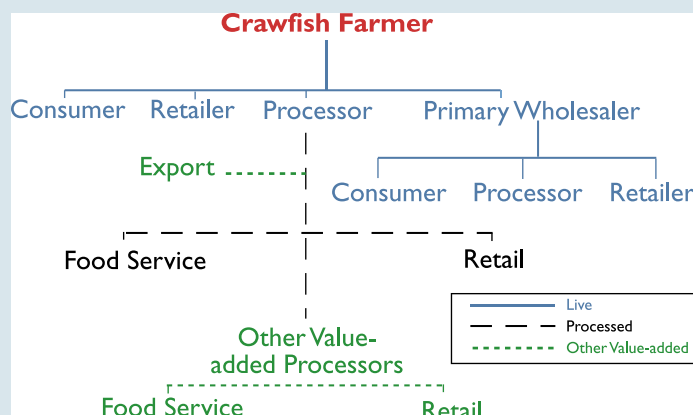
Crawfish Farmer

Consumer Retailer Processor Primary Wholesaler

Export

Consumer Processor Retailer

Food Service Retail

Live
Processed
Other Value-added

Other Value-added Processors

Food Service Retail